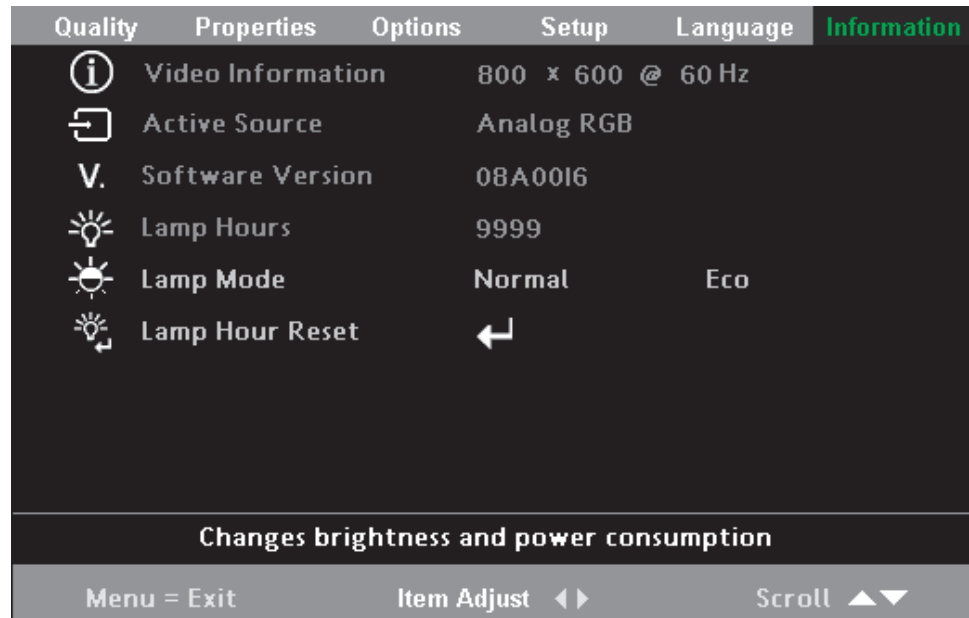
Quality Properties Options Setup Language Information

Video Information 800 × 600 @ 60 Hz

Active Source Analog RGB

V. Software Version 08A0016

Lamp Hours 9999

Lamp Mode Normal Eco

Lamp Hour Reset

Changes brightness and power consumption

Menu = Exit Item Adjust Scroll